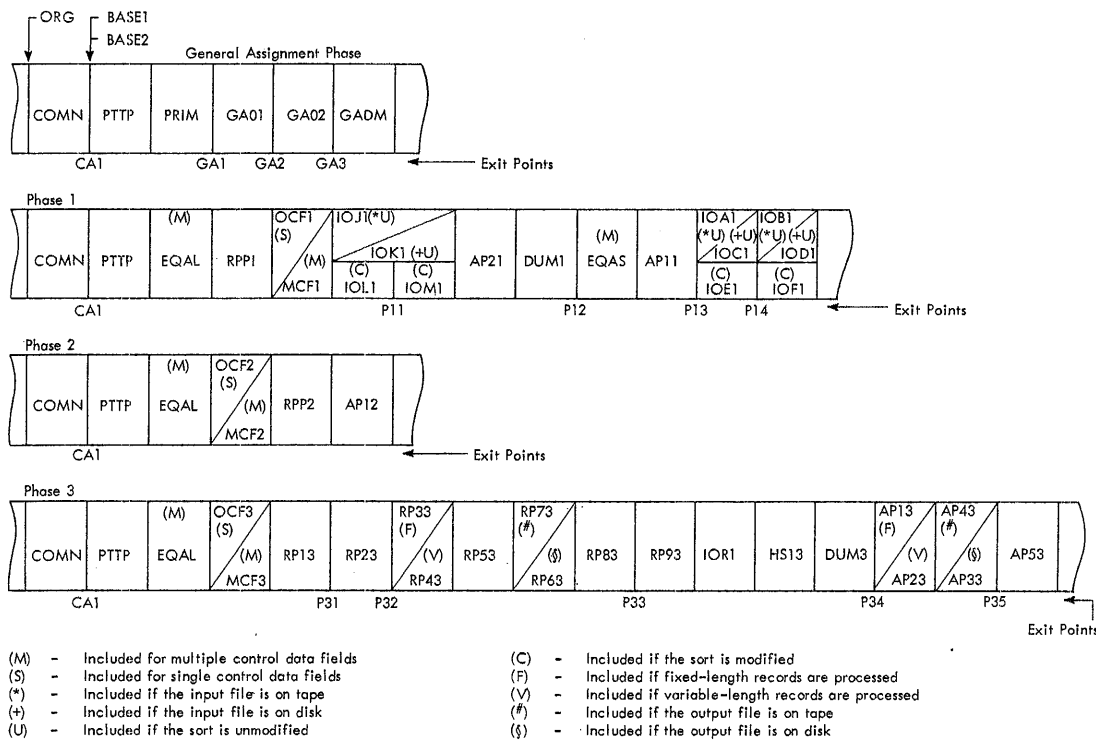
ORG
BASE1
BASE2
General Assignment Phase

COMN PTTP PRIM GA01 GA02 GADM

CA1 GA1 GA2 GA3 Exit Points

Phase 1

COMN PTTP (M) EQAL RPP1 OCF1 (S) (M) MCF1 IOJ1(*U) IOK1 (+U) (C) IOL1 (C) IOM1 AP21 DUM1 (M) EQAS AP11 IOA1 (*U) (+U) IOC1 (C) IOE1 IOB1 (*U) (+U) IOD1 (C) IOF1

CA1 P11 P12 P13 P14 Exit Points

Phase 2

COMN PTTP (M) EQAL OCF2 (S) (M) MCF2 RPP2 AP12

CA1 Exit Points

Phase 3

COMN PTTP (M) EQAL OCF3 (S) (M) MCF3 RP13 RP23 RP33 (F) (V) RP43 RP53 RP73 (#) (§) RP63 RP83 RP93 IOR1 HS13 DUM3 AP13 (F) (V) AP23 AP43 (#) (§) AP33 AP53

CA1 P31 P32 P33 P34 P35 Exit Points

(M) - Included for multiple control data fields
(S) - Included for single control data fields
(*) - Included if the input file is on tape
(+) - Included if the input file is on disk
(U) - Included if the sort is unmodified
(C) - Included if the sort is modified
(F) - Included if fixed-length records are processed
(V) - Included if variable-length records are processed
(#) - Included if the output file is on tape
(§) - Included if the output file is on disk